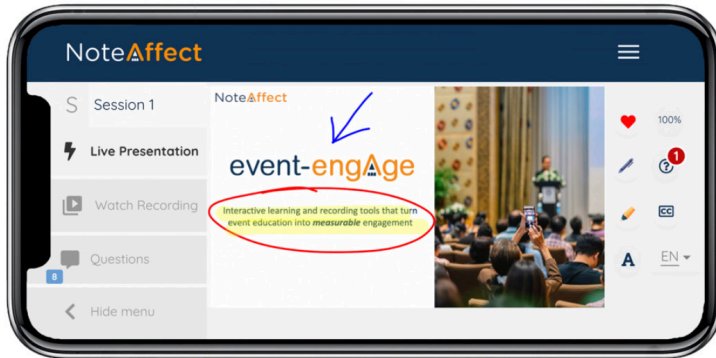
NoteAffect

S Session 1

Live Presentation

Watch Recording

Questions

8

Hide menu

NoteAffect

event-engAge

Interactive learning and recording tools that turn event education into *measurable* engagement

100%

1

CC

A

EN